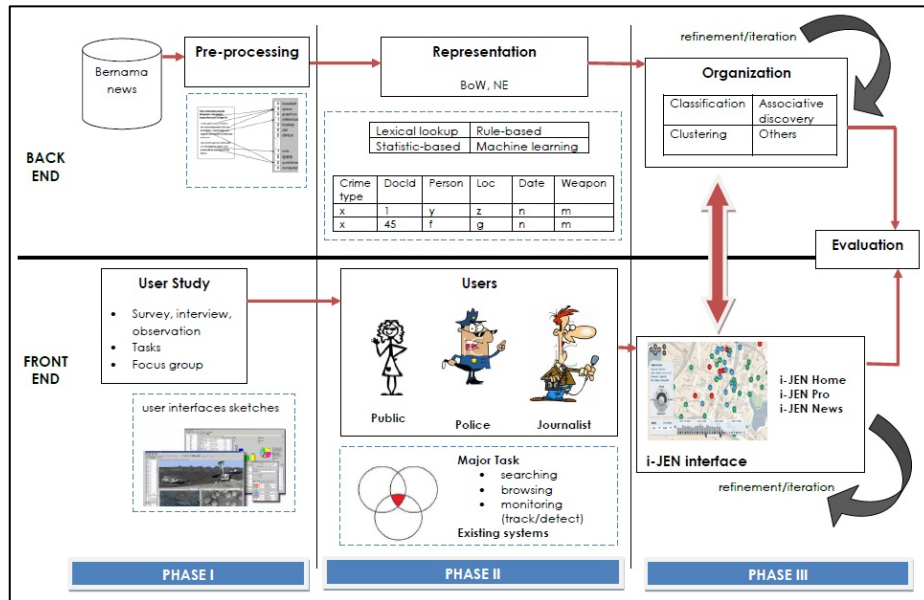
Bernama news

Pre-processing

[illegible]

Representation

BoW, NE

| Lexical lookup | Rule-based |
|---|---|
| Statistic-based | Machine learning |

| Crime type | DocId | Person | Loc | Date | Weapon |
|---|---|---|---|---|---|
| x | 1 | y | z | n | m |
| x | 45 | f | g | n | m |

refinement/iteration

Organization

| Classification | Associative discovery |
|---|---|
| Clustering | Others |

BACK END

Evaluation

FRONT END

User Study

- Survey, interview, observation
- Tasks
- Focus group

user interfaces sketches

Users

Public

Police

Journalist

Major Task
- searching
- browsing
- monitoring (track/detect)

Existing systems

i-JEN Home
i-JEN Pro
i-JEN News

i-JEN interface

refinement/iteration

PHASE I

PHASE II

PHASE III